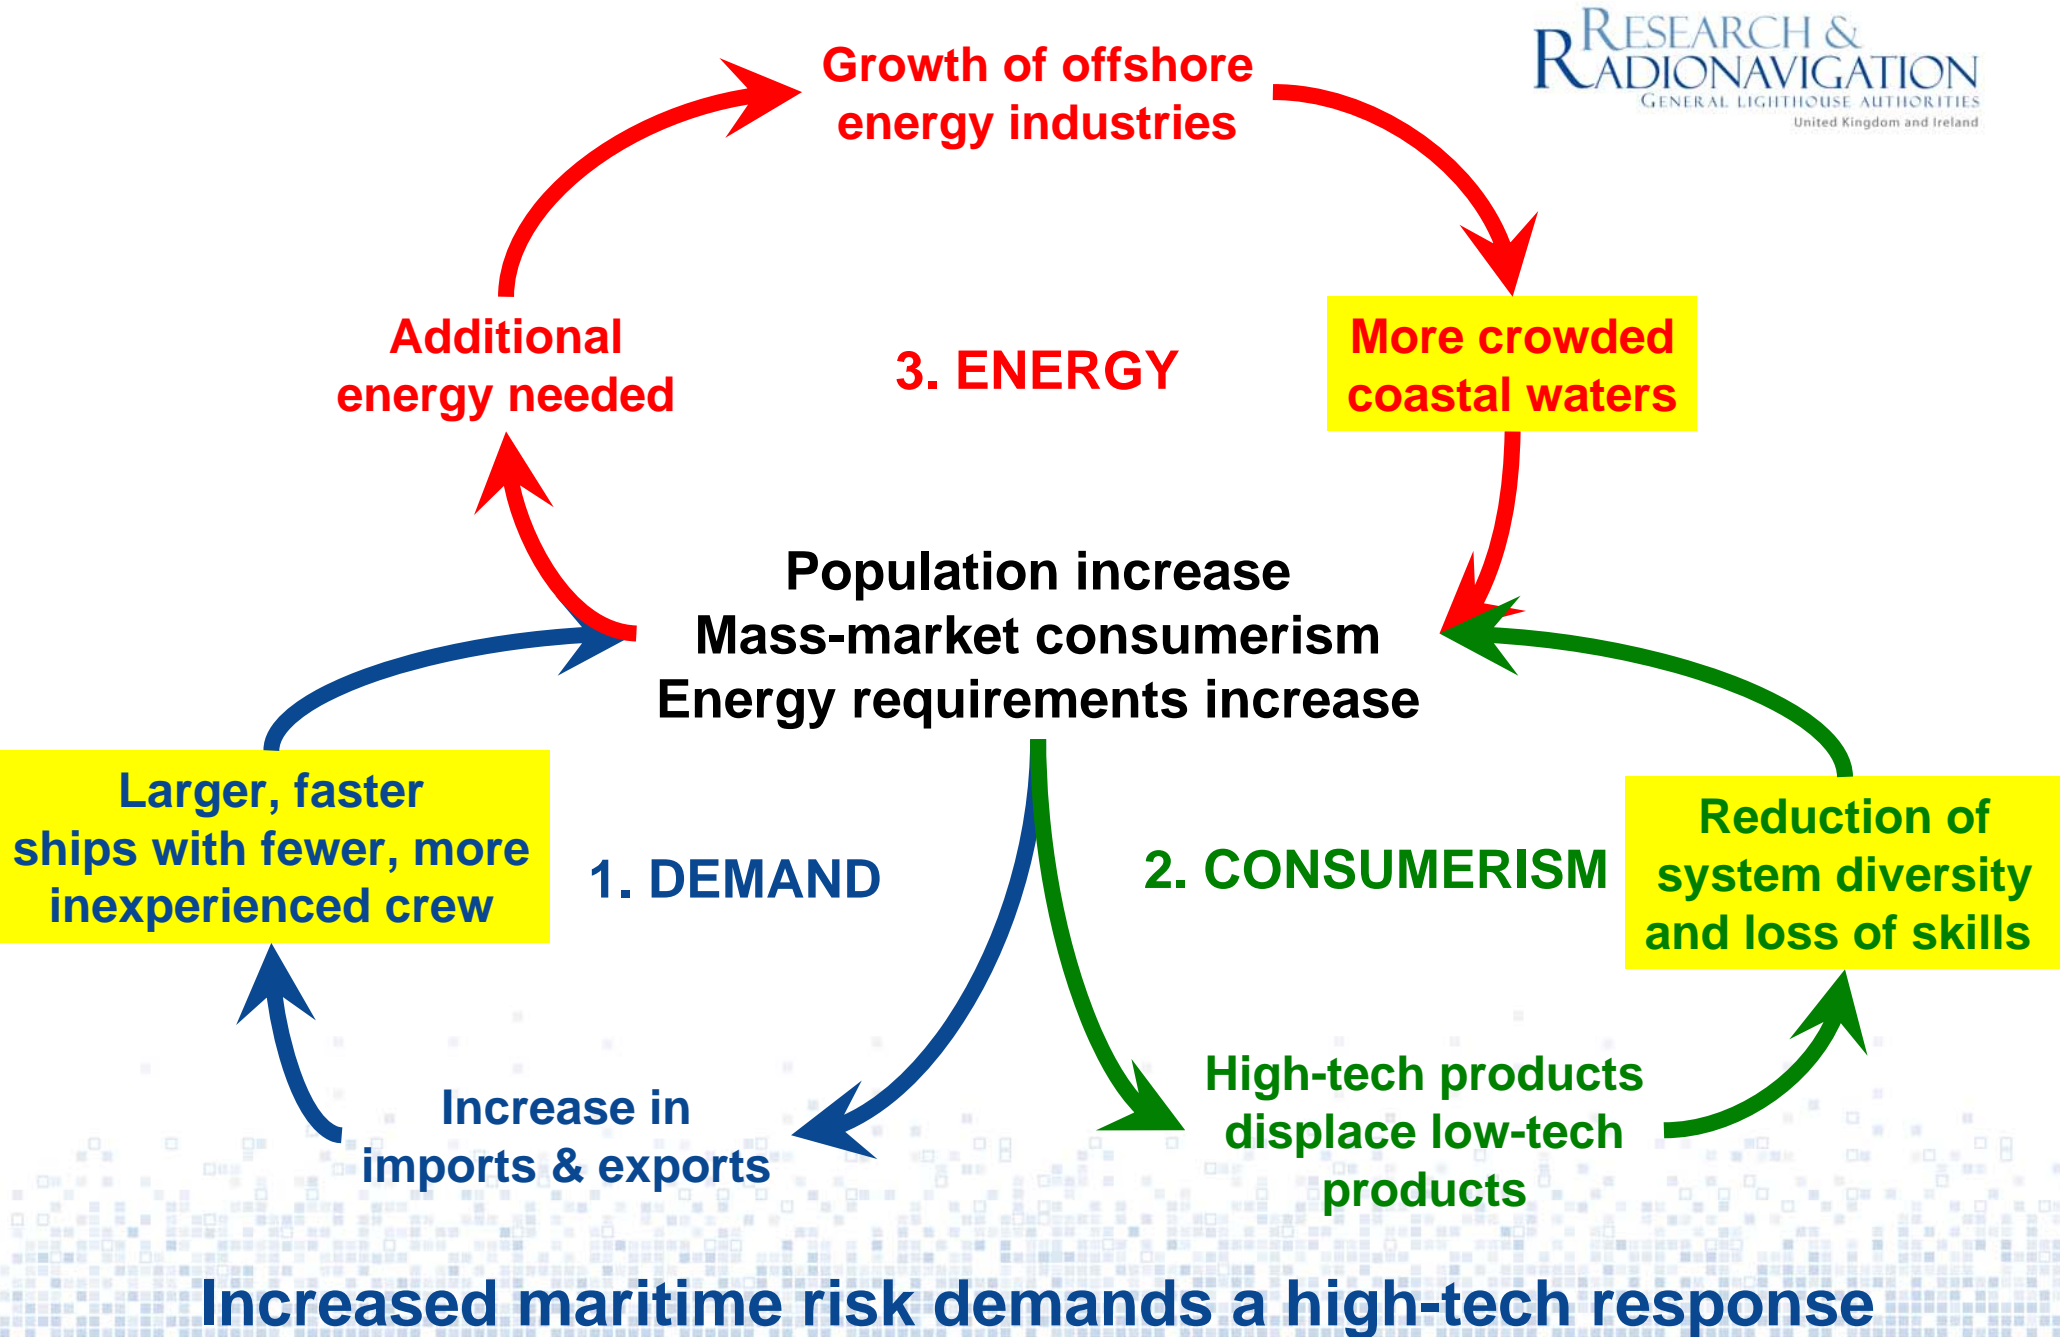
Research & Radionavigation
General Lighthouse Authorities
United Kingdom and Ireland

Growth of offshore energy industries

Additional energy needed

3. ENERGY

More crowded coastal waters

Population increase
Mass-market consumerism
Energy requirements increase

Larger, faster ships with fewer, more inexperienced crew

1. DEMAND

2. CONSUMERISM

Reduction of system diversity and loss of skills

Increase in imports & exports

High-tech products displace low-tech products

Increased maritime risk demands a high-tech response